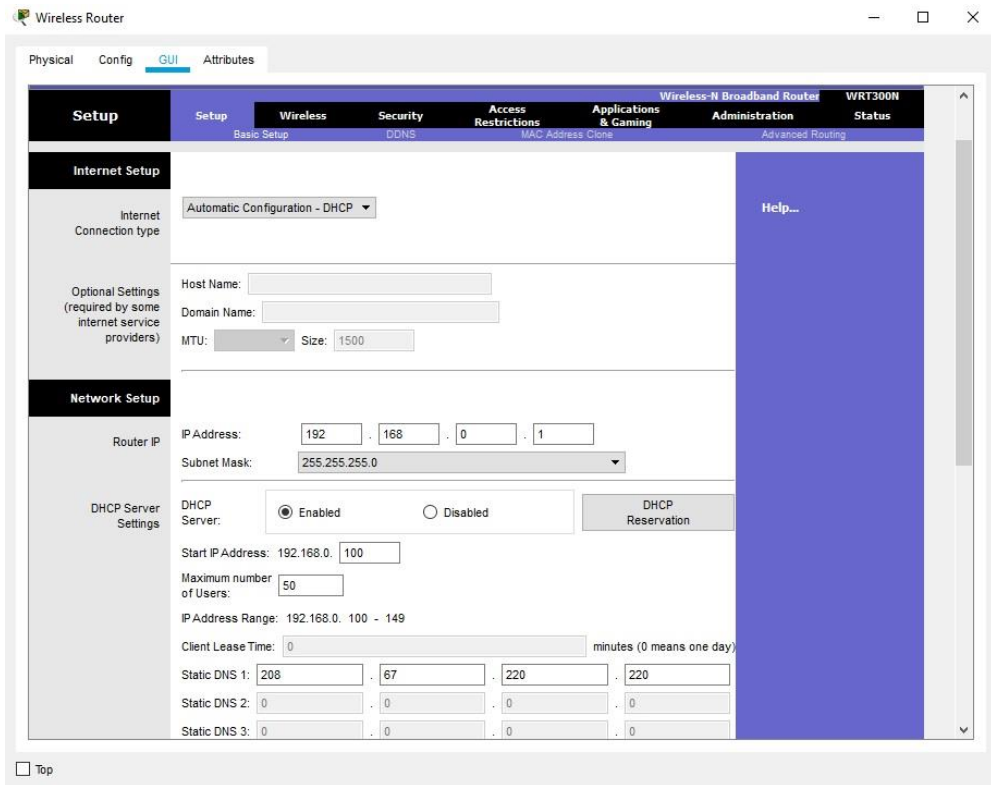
Wireless Router

Physical Config GUI Attributes

Wireless-N Broadband Router WRT300N

Setup

Setup Wireless Security Access Restrictions Applications & Gaming Administration Status

Basic Setup DDNS MAC Address Clone Advanced Routing

Internet Setup

Internet Connection type

Automatic Configuration - DHCP

Help...

Optional Settings (required by some internet service providers)

Host Name:

Domain Name:

MTU: Size: 1500

Network Setup

Router IP

IP Address: 192 . 168 . 0 . 1

Subnet Mask: 255.255.255.0

DHCP Server Settings

DHCP Server: Enabled Disabled

DHCP Reservation

Start IP Address: 192.168.0. 100

Maximum number of Users: 50

IP Address Range: 192.168.0. 100 - 149

Client Lease Time: 0 minutes (0 means one day)

Static DNS 1: 208 . 67 . 220 . 220

Static DNS 2: 0 . 0 . 0 . 0

Static DNS 3: 0 . 0 . 0 . 0

Top